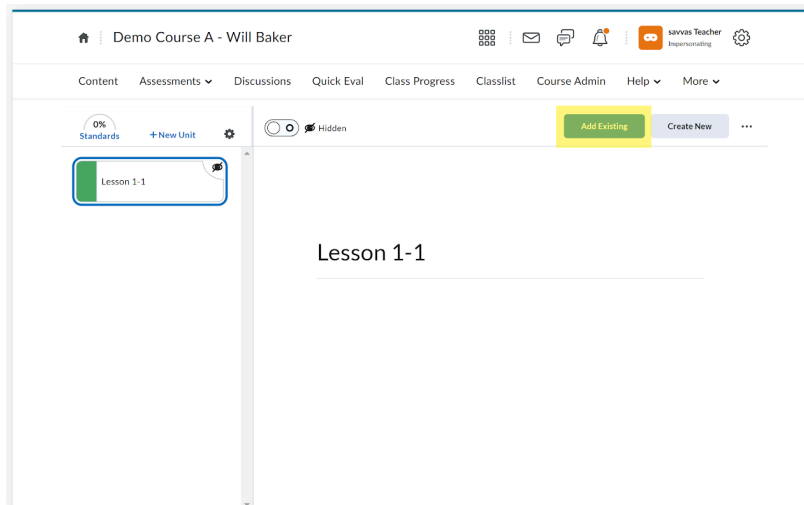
Demo Course A - Will Baker

savvas Teacher
Impersonating

Content Assessments Discussions Quick Eval Class Progress Classlist Course Admin Help More

0%
Standards

+ New Unit

Hidden

Add Existing

Create New

...

Lesson 1-1

Lesson 1-1